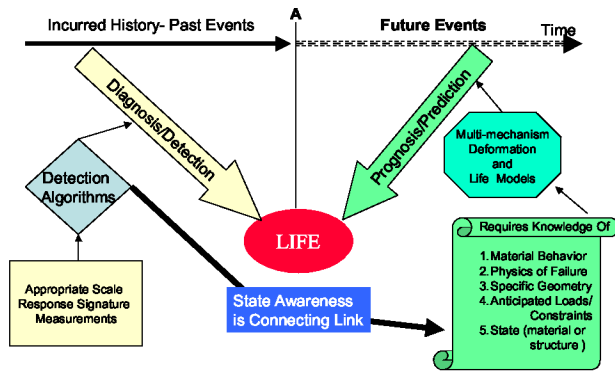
Incurred History- Past Events

A

Future Events

Time

Diagnosis/Detection

Prognosis/Prediction

Multi-mechanism Deformation and Life Models

Detection Algorithms

LIFE

Requires Knowledge Of

1. Material Behavior
2. Physics of Failure
3. Specific Geometry
4. Anticipated Loads/ Constraints
5. State (material or structure )

Appropriate Scale Response Signature Measurements

State Awareness is Connecting Link